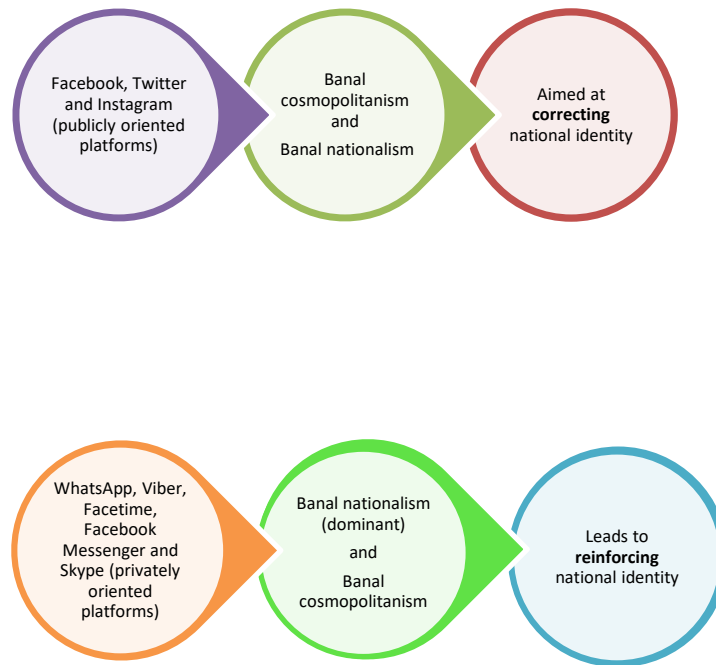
Facebook, Twitter and Instagram (publicly oriented platforms)

Banal cosmopolitanism and

Banal nationalism

Aimed at **correcting** national identity

WhatsApp, Viber, Facetime, Facebook Messenger and Skype (privately oriented platforms)

Banal nationalism (dominant)

and

Banal cosmopolitanism

Leads to **reinforcing** national identity